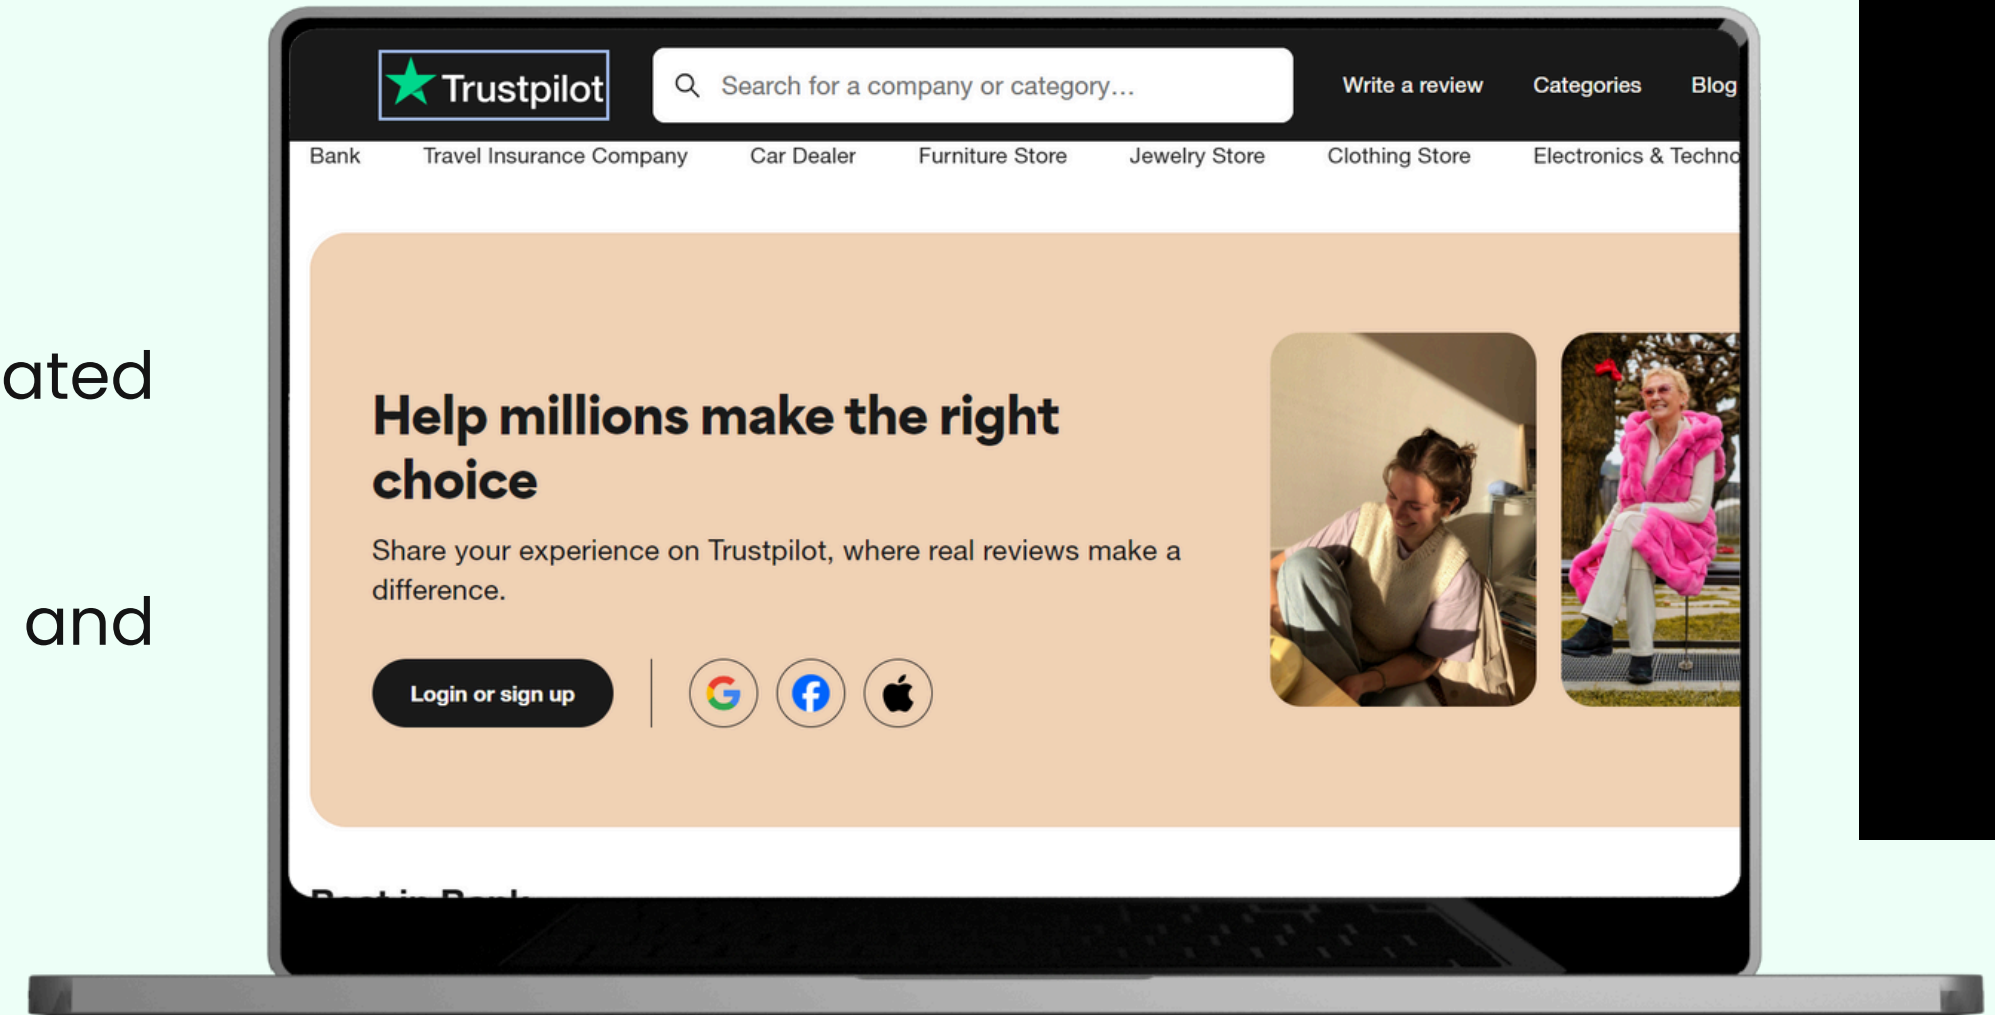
ated

and

Trustpilot

Search for a company or category...

Write a review

Categories

Blog

Bank

Travel Insurance Company

Car Dealer

Furniture Store

Jewelry Store

Clothing Store

Electronics & Techno

Help millions make the right choice

Share your experience on Trustpilot, where real reviews make a difference.

Login or sign up

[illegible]